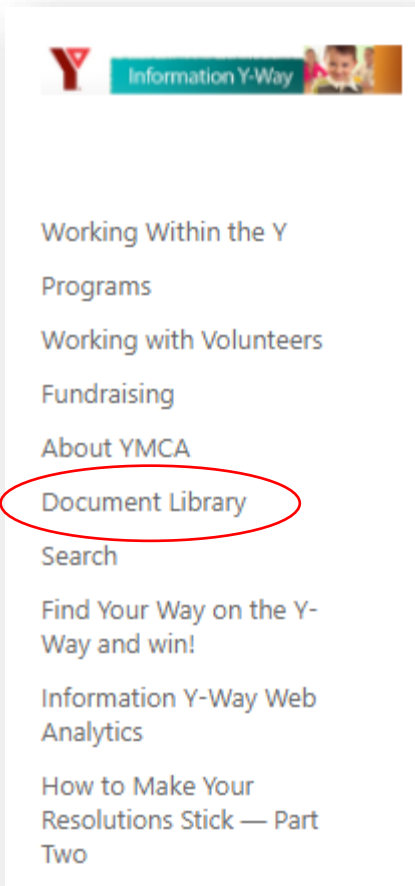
Y

Information Y-Way

Working Within the Y

Programs

Working with Volunteers

Fundraising

About YMCA

Document Library

Search

Find Your Way on the Y-Way and win!

Information Y-Way Web Analytics

How to Make Your Resolutions Stick — Part Two